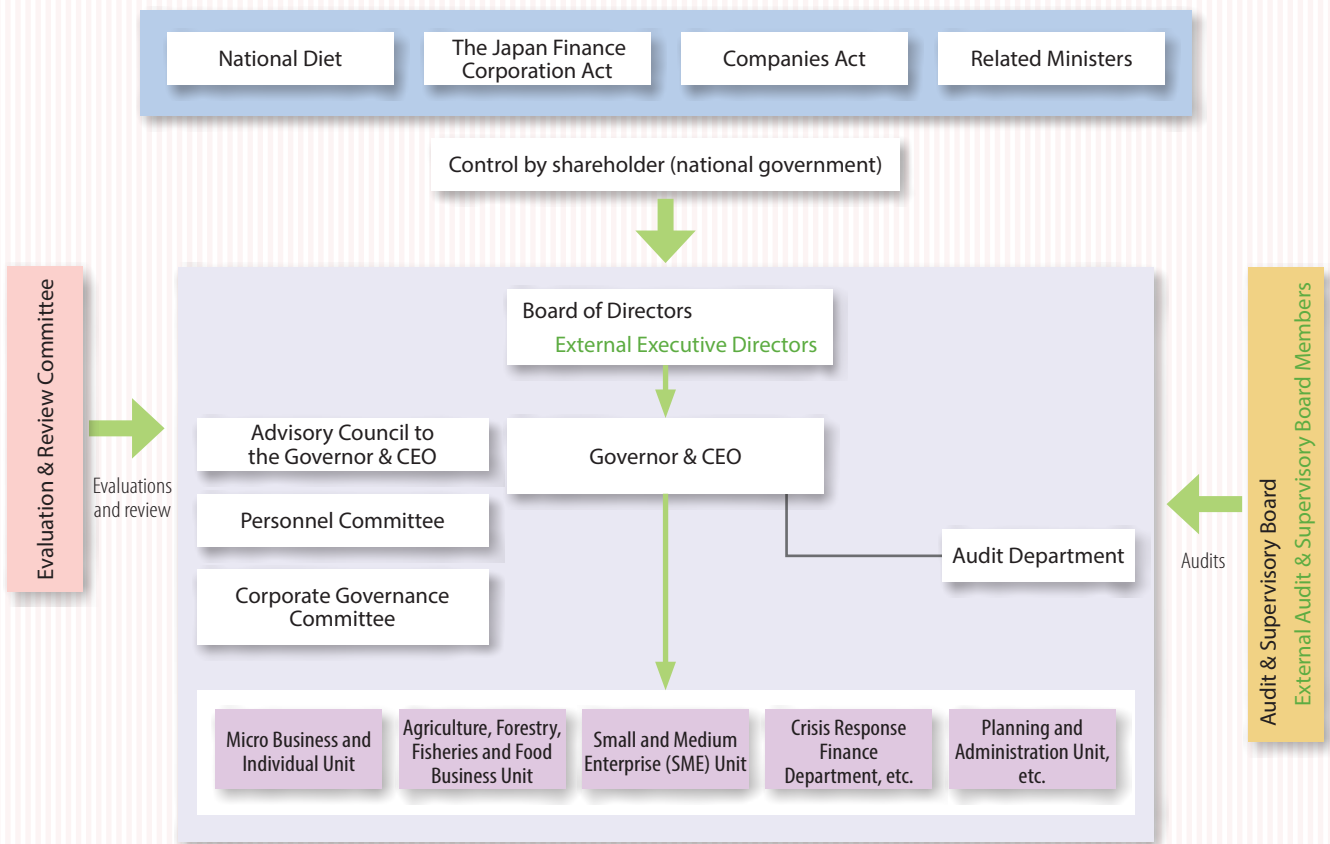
National Diet

The Japan Finance Corporation Act

Companies Act

Related Ministers

Control by shareholder (national government)

Evaluation & Review Committee

Evaluations and review

Board of Directors
External Executive Directors

Advisory Council to the Governor & CEO

Governor & CEO

Personnel Committee

Audit Department

Corporate Governance Committee

Audit & Supervisory Board
External Audit & Supervisory Board Members

Audits

Micro Business and Individual Unit

Agriculture, Forestry, Fisheries and Food Business Unit

Small and Medium Enterprise (SME) Unit

Crisis Response Finance Department, etc.

Planning and Administration Unit, etc.